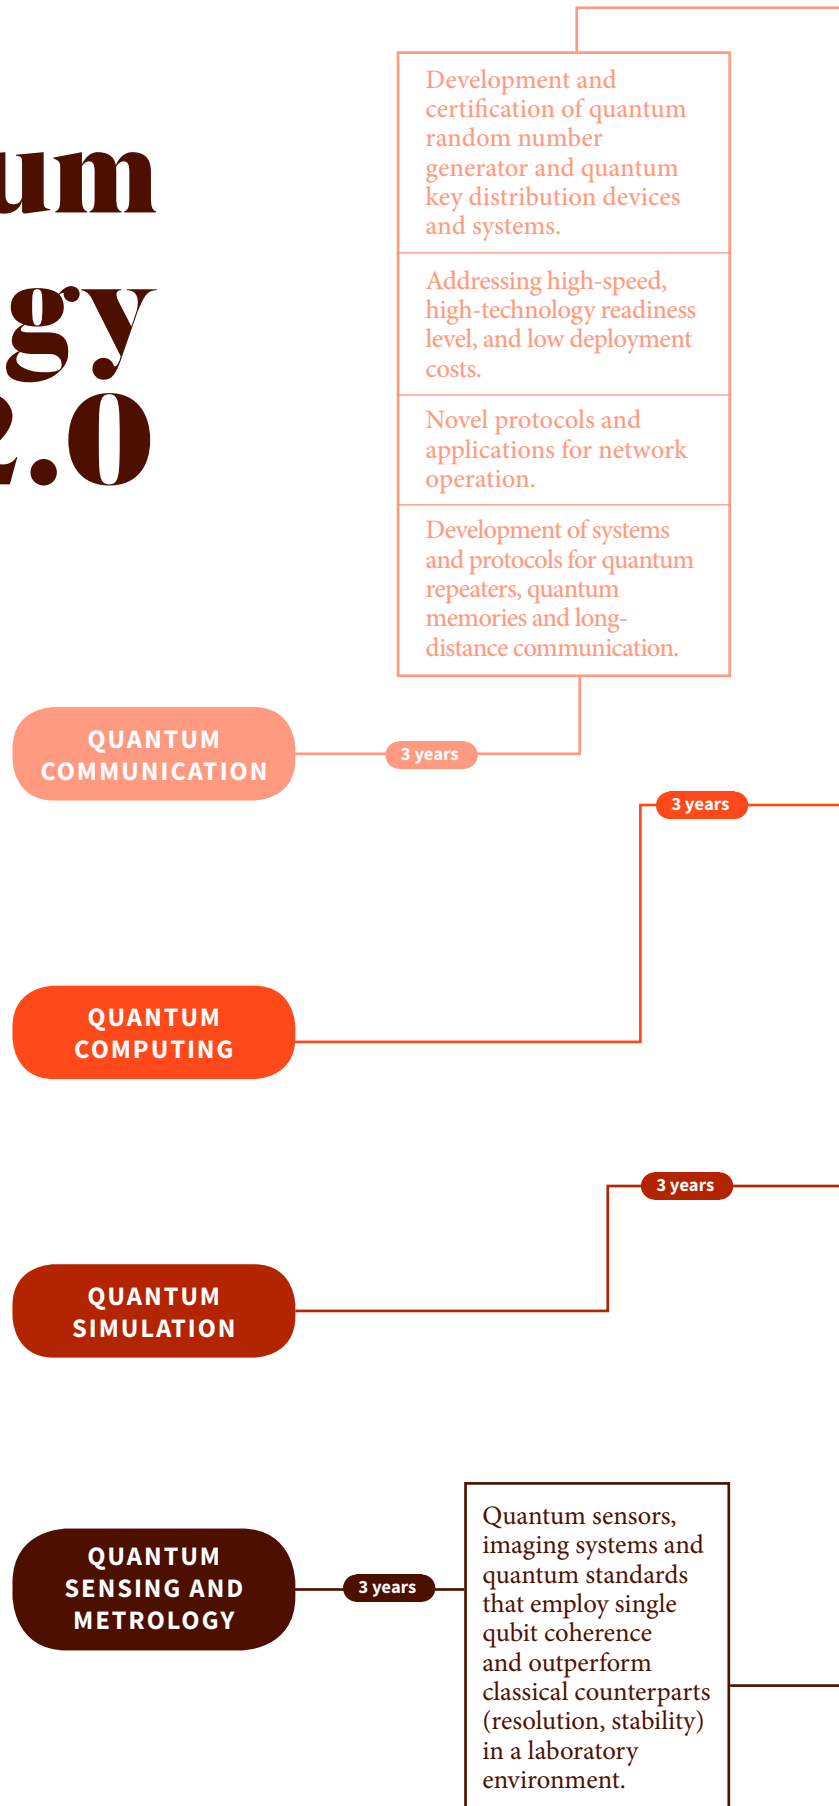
um
gy
2.0

Development and certification of quantum random number generator and quantum key distribution devices and systems.

Addressing high-speed, high-technology readiness level, and low deployment costs.

Novel protocols and applications for network operation.

Development of systems and protocols for quantum repeaters, quantum memories and long-distance communication.

QUANTUM COMMUNICATION

3 years

3 years

QUANTUM COMPUTING

3 years

QUANTUM SIMULATION

QUANTUM SENSING AND METROLOGY

3 years

Quantum sensors, imaging systems and quantum standards that employ single qubit coherence and outperform classical counterparts (resolution, stability) in a laboratory environment.